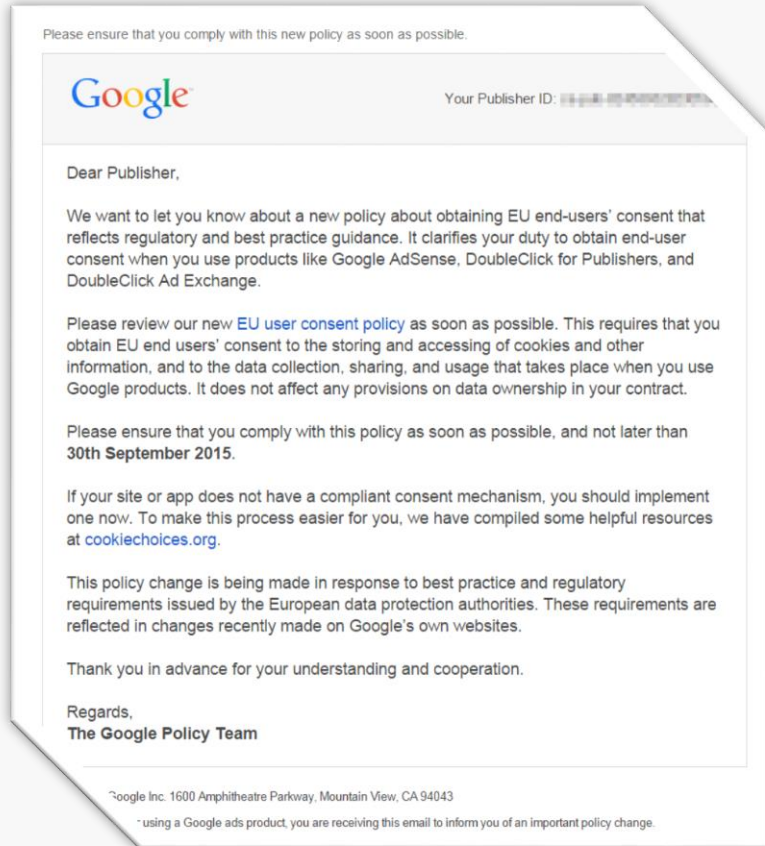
Please ensure that you comply with this new policy as soon as possible.

Google

Your Publisher ID: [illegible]

Dear Publisher,

We want to let you know about a new policy about obtaining EU end-users' consent that reflects regulatory and best practice guidance. It clarifies your duty to obtain end-user consent when you use products like Google AdSense, DoubleClick for Publishers, and DoubleClick Ad Exchange.

Please review our new EU user consent policy as soon as possible. This requires that you obtain EU end users' consent to the storing and accessing of cookies and other information, and to the data collection, sharing, and usage that takes place when you use Google products. It does not affect any provisions on data ownership in your contract.

Please ensure that you comply with this policy as soon as possible, and not later than **30th September 2015**.

If your site or app does not have a compliant consent mechanism, you should implement one now. To make this process easier for you, we have compiled some helpful resources at cookiechoices.org.

This policy change is being made in response to best practice and regulatory requirements issued by the European data protection authorities. These requirements are reflected in changes recently made on Google's own websites.

Thank you in advance for your understanding and cooperation.

Regards,
**The Google Policy Team**

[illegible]oogle Inc. 1600 Amphitheatre Parkway, Mountain View, CA 94043

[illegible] using a Google ads product, you are receiving this email to inform you of an important policy change.